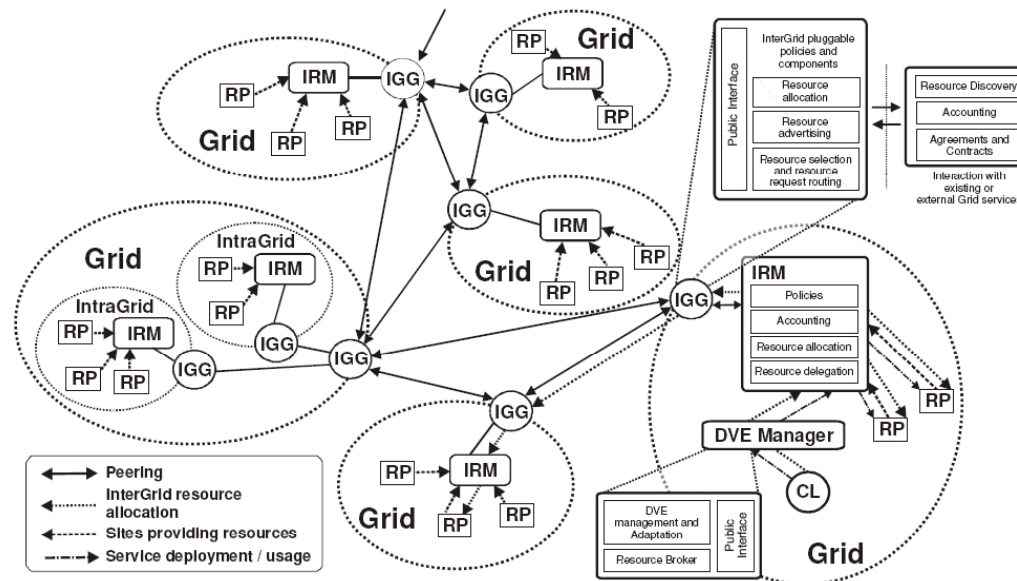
RP
IRM
IGG
Grid
RP
RP
RP
Grid
IGG
IRM
RP

Public Interface
InterGrid pluggable policies and components
Resource allocation
Resource advertising
Resource selection and resource request routing

Resource Discovery
Accounting
Agreements and Contracts
Interaction with existing or external Grid service

IGG
IRM
RP
Grid
RP
RP

Grid
IntraGrid
RP
IRM
RP
IGG
IntraGrid
RP
IRM
RP
RP
IGG
IGG

IGG
IRM
Policies
Accounting
Resource allocation
Resource delegation
RP
RP

IGG
RP
IRM
RP
RP
Grid
DVE Manager
CL

Peering
InterGrid resource allocation
Sites providing resources
Service deployment / usage

DVE management and Adaptation
Resource Broker
Public Interface
Grid